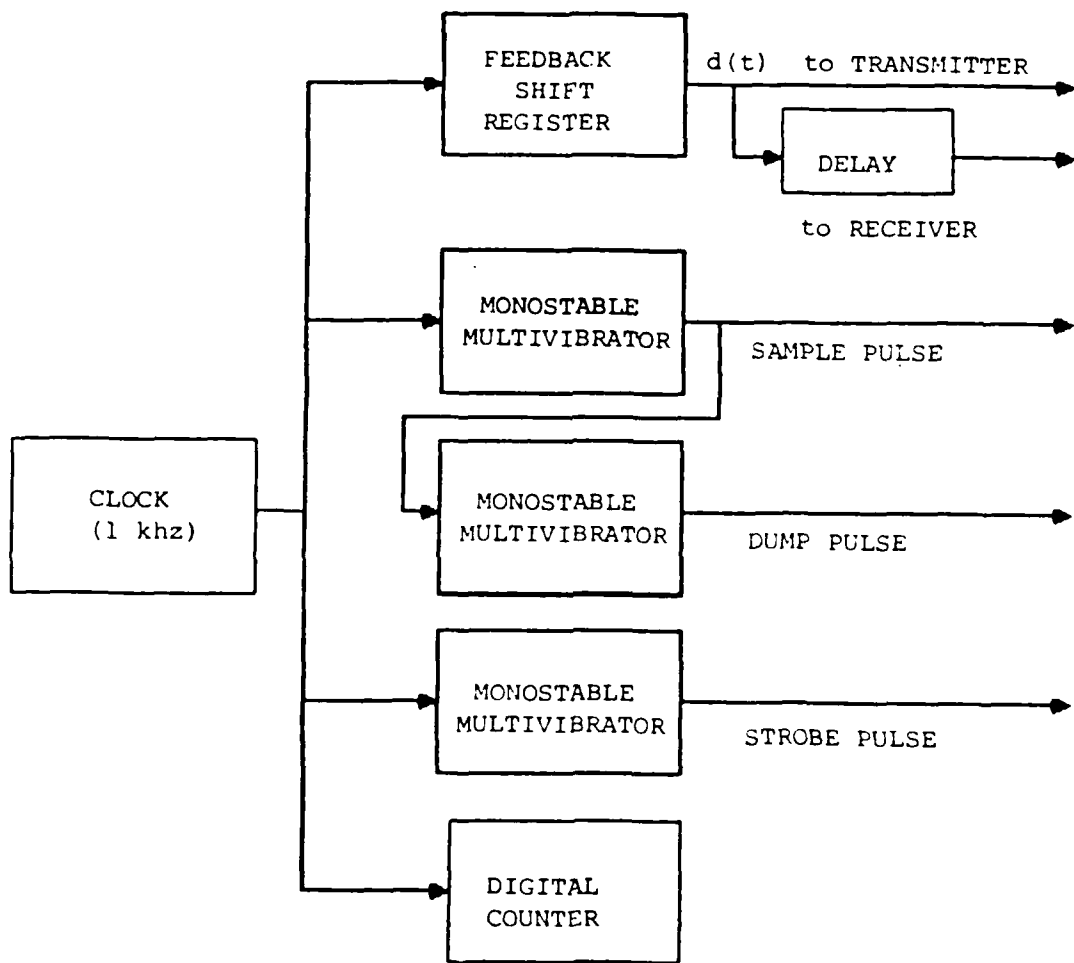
FEEDBACK SHIFT REGISTER

d(t) to TRANSMITTER

DELAY

to RECEIVER

MONOSTABLE MULTIVIBRATOR

SAMPLE PULSE

CLOCK (1 khz)

MONOSTABLE MULTIVIBRATOR

DUMP PULSE

MONOSTABLE MULTIVIBRATOR

STROBE PULSE

DIGITAL COUNTER